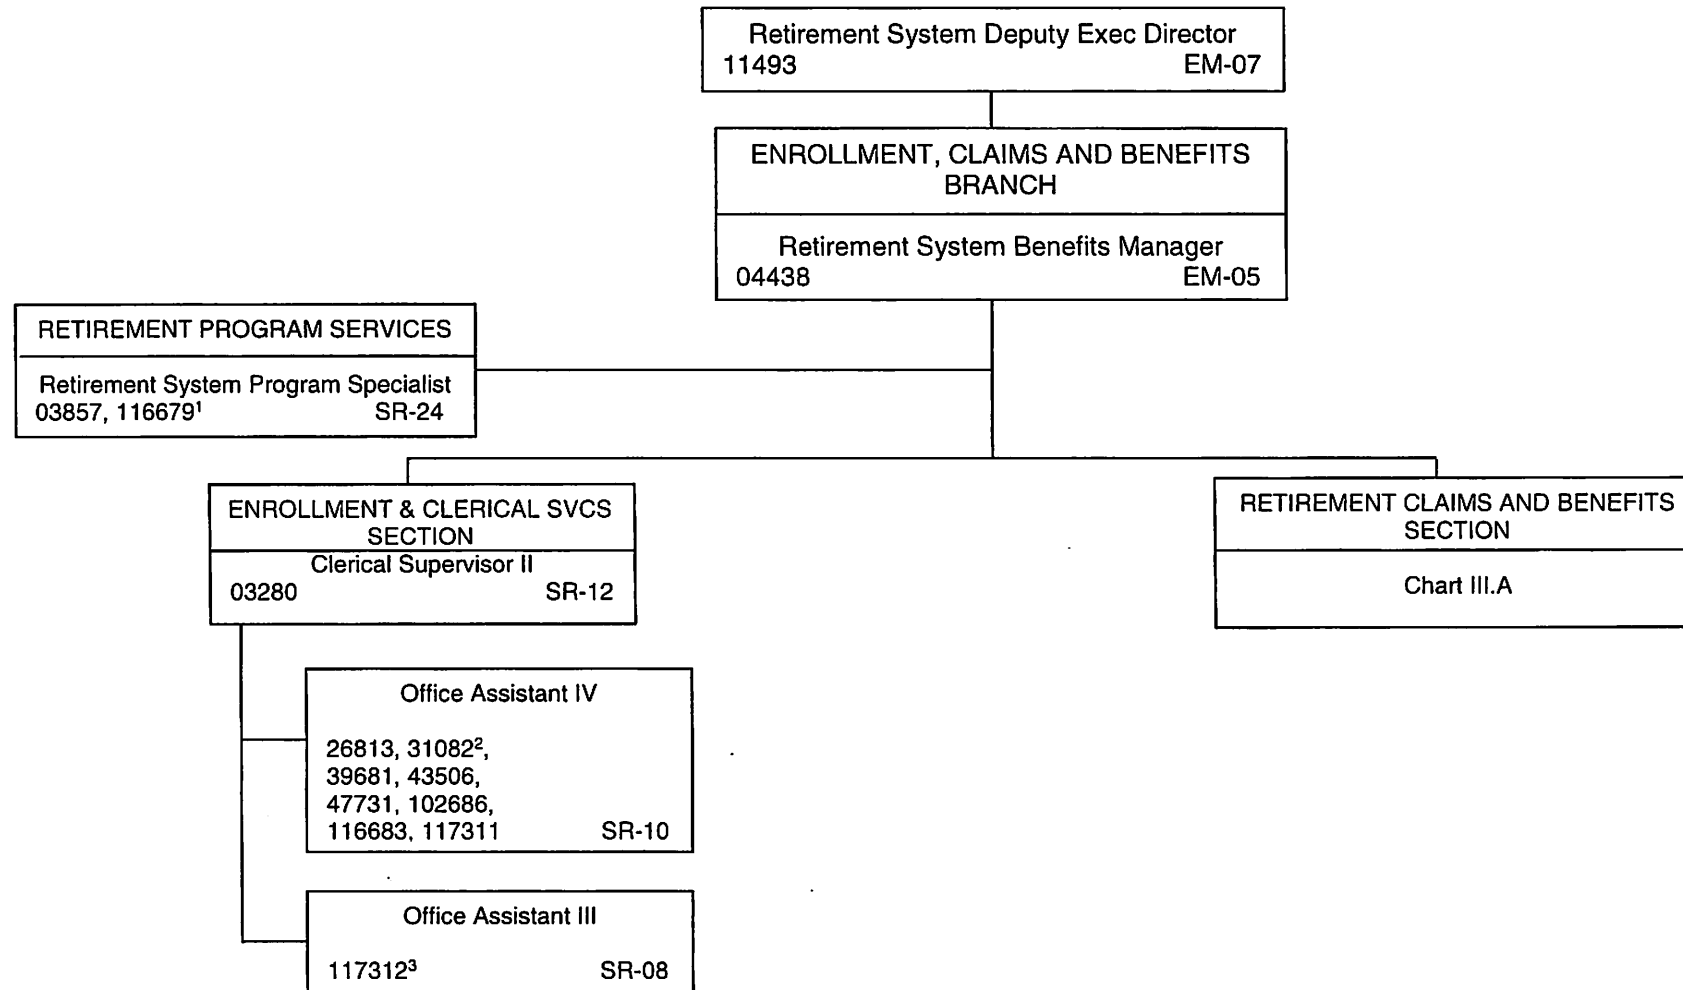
Retirement System Deputy Exec Director
11493 EM-07

ENROLLMENT, CLAIMS AND BENEFITS BRANCH

Retirement System Benefits Manager
04438 EM-05

RETIREMENT PROGRAM SERVICES

Retirement System Program Specialist
03857, 116679$^1$ SR-24

ENROLLMENT & CLERICAL SVCS SECTION

Clerical Supervisor II
03280 SR-12

RETIREMENT CLAIMS AND BENEFITS SECTION

Chart III.A

Office Assistant IV

26813, 31082$^2$, 39681, 43506, 47731, 102686, 116683, 117311 SR-10

Office Assistant III

117312$^3$ SR-08